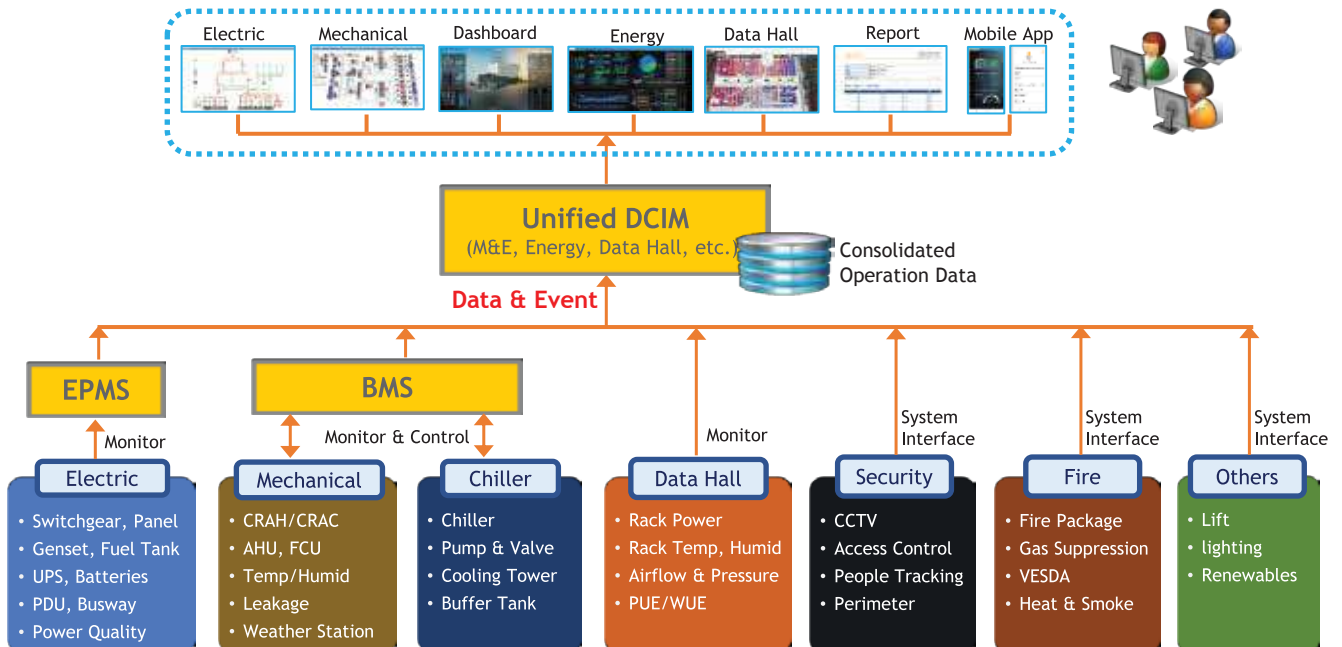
Electric
Mechanical
Dashboard
Energy
Data Hall
Report
Mobile App

Unified DCIM
(M&E, Energy, Data Hall, etc.)

Consolidated Operation Data

Data & Event

EPMS

BMS

Monitor

Monitor & Control

Monitor

System Interface

System Interface

System Interface

Electric
• Switchgear, Panel
• Genset, Fuel Tank
• UPS, Batteries
• PDU, Busway
• Power Quality

Mechanical
• CRAH/CRAC
• AHU, FCU
• Temp/Humid
• Leakage
• Weather Station

Chiller
• Chiller
• Pump & Valve
• Cooling Tower
• Buffer Tank

Data Hall
• Rack Power
• Rack Temp, Humid
• Airflow & Pressure
• PUE/WUE

Security
• CCTV
• Access Control
• People Tracking
• Perimeter

Fire
• Fire Package
• Gas Suppression
• VESDA
• Heat & Smoke

Others
• Lift
• lighting
• Renewables